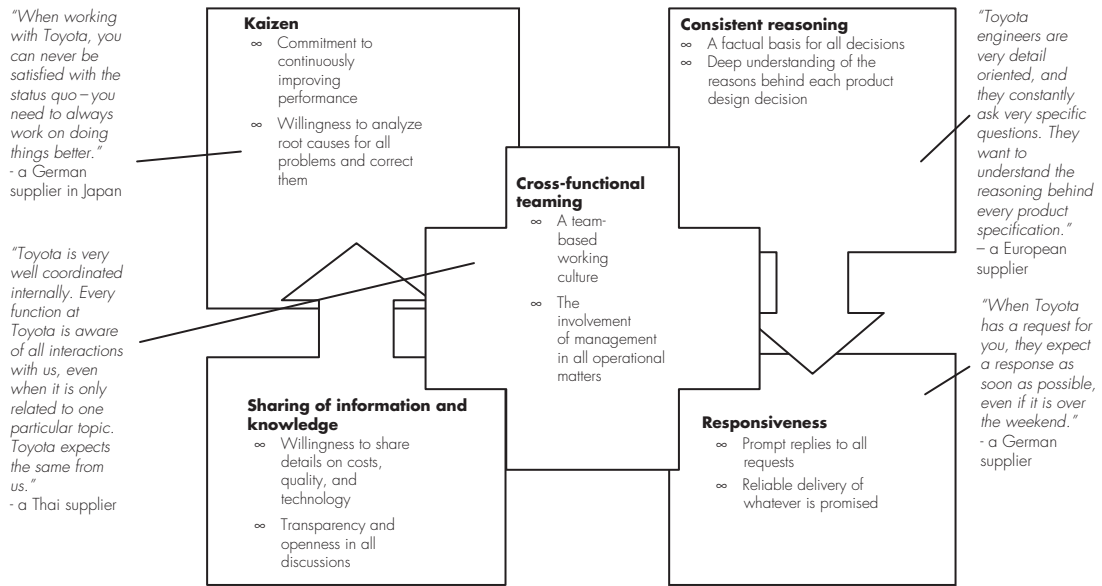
"When working with Toyota, you can never be satisfied with the status quo – you need to always work on doing things better."
- a German supplier in Japan

Kaizen
∞ Commitment to continuously improving performance
∞ Willingness to analyze root causes for all problems and correct them

Consistent reasoning
∞ A factual basis for all decisions
∞ Deep understanding of the reasons behind each product design decision

"Toyota engineers are very detail oriented, and they constantly ask very specific questions. They want to understand the reasoning behind every product specification."
– a European supplier

Cross-functional teaming
∞ A team-based working culture
∞ The involvement of management in all operational matters

"Toyota is very well coordinated internally. Every function at Toyota is aware of all interactions with us, even when it is only related to one particular topic. Toyota expects the same from us."
- a Thai supplier

"When Toyota has a request for you, they expect a response as soon as possible, even if it is over the weekend."
- a German supplier

Sharing of information and knowledge
∞ Willingness to share details on costs, quality, and technology
∞ Transparency and openness in all discussions

Responsiveness
∞ Prompt replies to all requests
∞ Reliable delivery of whatever is promised